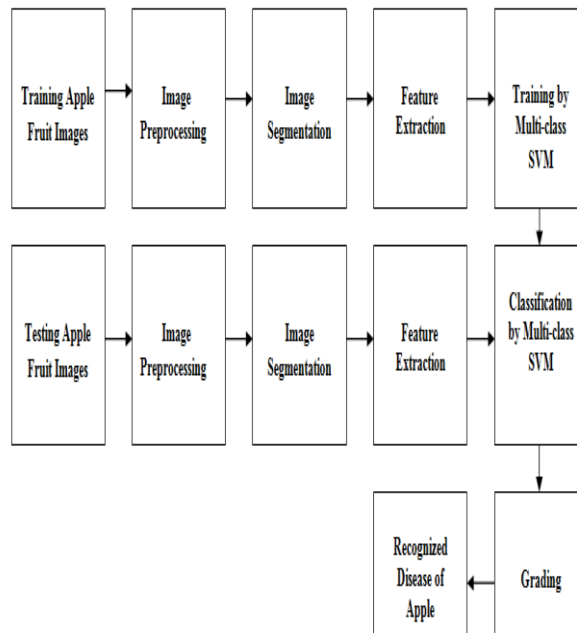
Training Apple Fruit Images

Image Preprocessing

Image Segmentation

Feature Extraction

Training by Multi-class SVM

Testing Apple Fruit Images

Image Preprocessing

Image Segmentation

Feature Extraction

Classification by Multi-class SVM

Grading

Recognized Disease of Apple